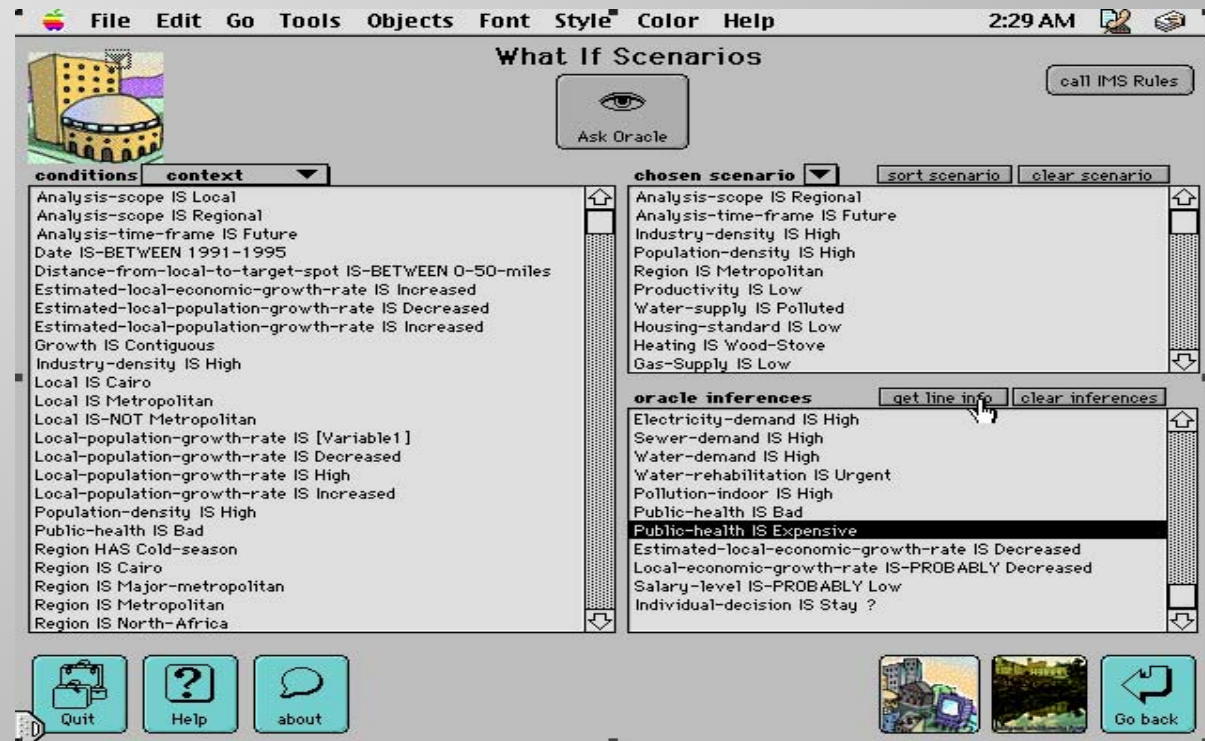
File Edit Go Tools Objects Font Style Color Help 2:29 AM

What If Scenarios

call IMS Rules

Ask Oracle

conditions context

Analysis-scope IS Local
Analysis-scope IS Regional
Analysis-time-frame IS Future
Date IS-BETWEEN 1991-1995
Distance-from-local-to-target-spot IS-BETWEEN 0-50-miles
Estimated-local-economic-growth-rate IS Increased
Estimated-local-population-growth-rate IS Decreased
Estimated-local-population-growth-rate IS Increased
Growth IS Contiguous
Industry-density IS High
Local IS Cairo
Local IS Metropolitan
Local IS-NOT Metropolitan
Local-population-growth-rate IS [Variable1]
Local-population-growth-rate IS Decreased
Local-population-growth-rate IS High
Local-population-growth-rate IS Increased
Population-density IS High
Public-health IS Bad
Region HAS Cold-season
Region IS Cairo
Region IS Major-metropolitan
Region IS Metropolitan
Region IS North-Africa

chosen scenario sort scenario clear scenario

Analysis-scope IS Regional
Analysis-time-frame IS Future
Industry-density IS High
Population-density IS High
Region IS Metropolitan
Productivity IS Low
Water-supply IS Polluted
Housing-standard IS Low
Heating IS Wood-Stove
Gas-Supply IS Low

oracle inferences get line info clear inferences

Electricity-demand IS High
Sewer-demand IS High
Water-demand IS High
Water-rehabilitation IS Urgent
Pollution-indoor IS High
Public-health IS Bad
Public-health IS Expensive
Estimated-local-economic-growth-rate IS Decreased
Local-economic-growth-rate IS-PROBABLY Decreased
Salary-level IS-PROBABLY Low
Individual-decision IS Stay ?

Quit Help about Go back